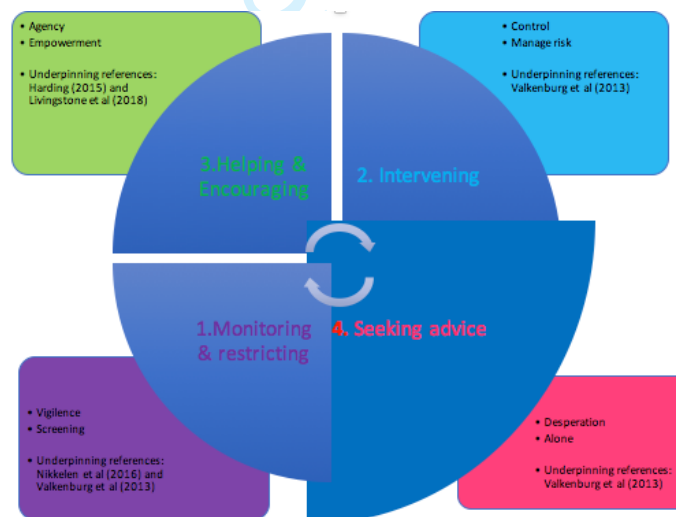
• Agency
• Empowerment

• Underpinning references: Harding (2015) and Livingstone et al (2018)

• Control
• Manage risk

• Underpinning references: Valkenburg et al (2013)

3.Helping & Encouraging

2. Intervening

1.Monitoring & restricting

4. Seeking advice

• Vigilence
• Screening

• Underpinning references: Nikkelen et al (2016) and Valkenburg et al (2013)

• Desperation
• Alone

• Underpinning references: Valkenburg et al (2013)